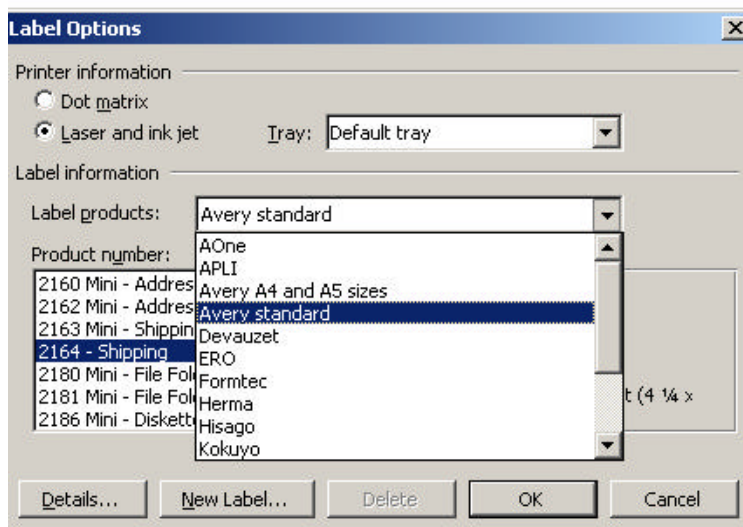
Label Options

Printer information

Dot matrix

Laser and ink jet

Tray: Default tray

Label information

Label products: Avery standard

Product number:

2160 Mini - Addres
2162 Mini - Addres
2163 Mini - Shippin
2164 - Shipping
2180 Mini - File Fol
2181 Mini - File Fol
2186 Mini - Diskett

AOne
APLI
Avery A4 and A5 sizes
Avery standard
Devauzet
ERO
Formtec
Herma
Hisago
Kokuyo

t (4 ¼ x

Details...

New Label...

Delete

OK

Cancel